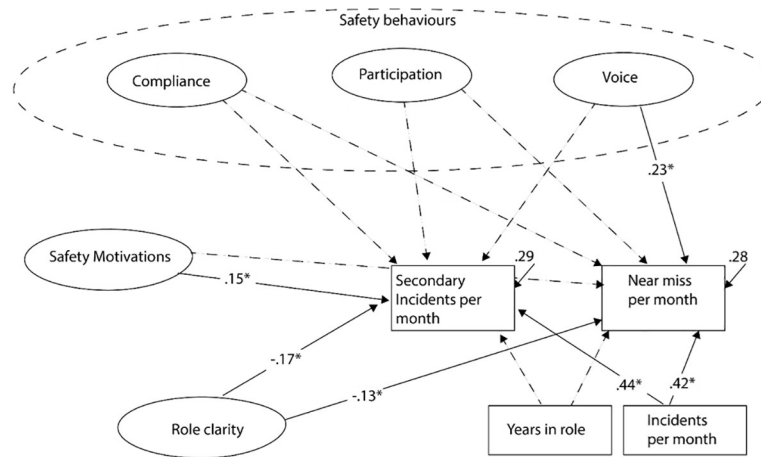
Safety behaviours

Compliance

Participation

Voice

.23*

Safety Motivations

.15*

Secondary Incidents per month

.29

Near miss per month

.28

-.17*

-.13*

.44*

.42*

Role clarity

Years in role

Incidents per month